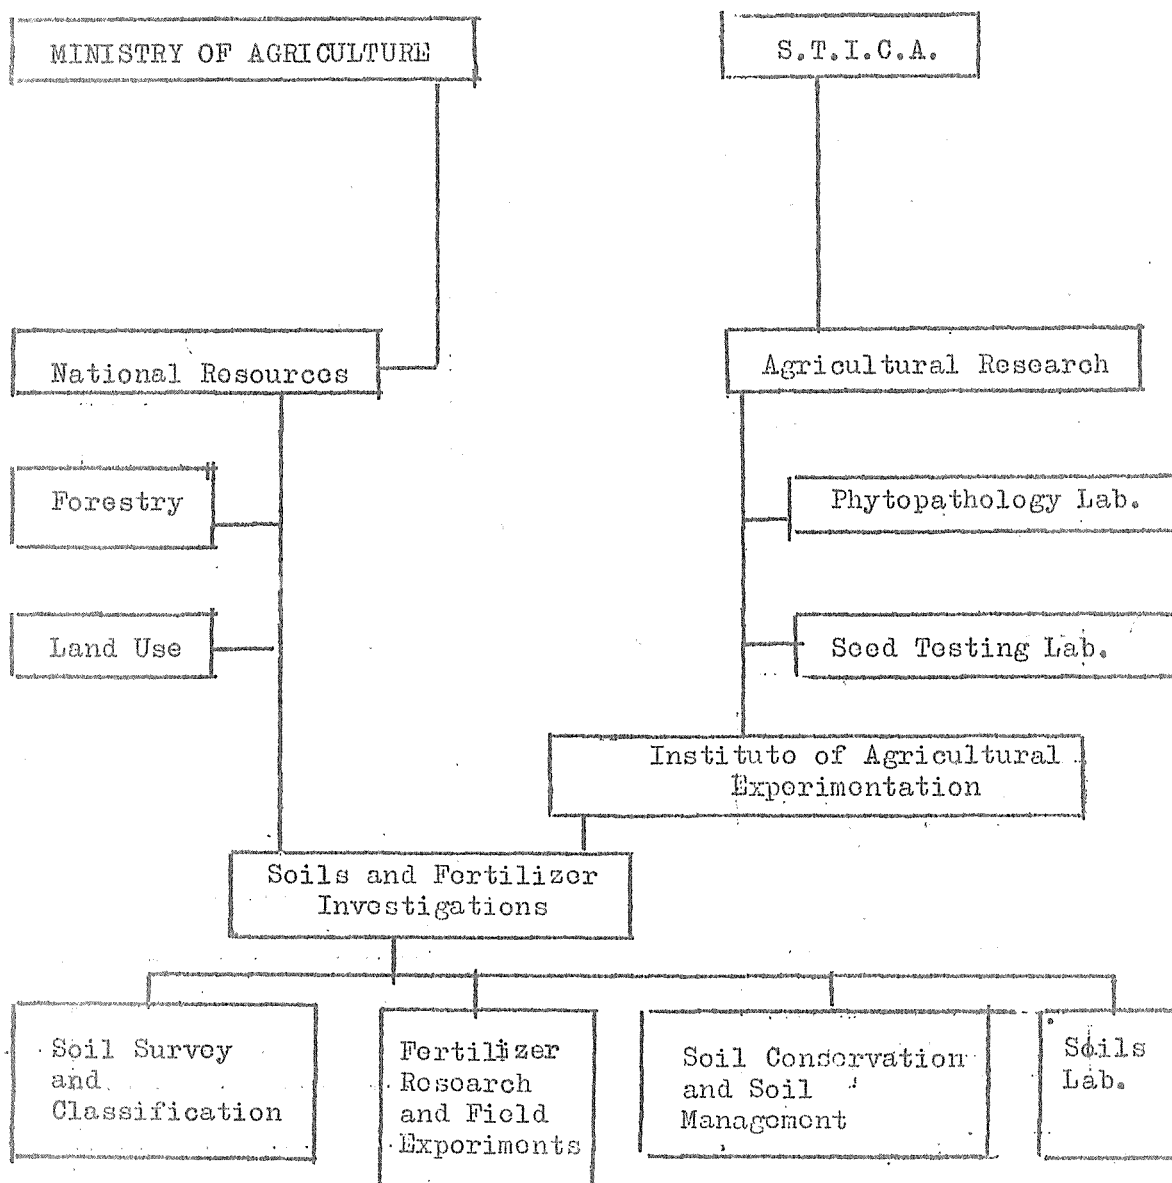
MINISTRY OF AGRICULTURE

S.T.I.C.A.

National Resources

Agricultural Research

Forestry

Phytopathology Lab.

Land Use

Seed Testing Lab.

Institute of Agricultural Experimentation

Soils and Fertilizer Investigations

Soil Survey and Classification

Fertilizer Research and Field Experiments

Soil Conservation and Soil Management

Soils Lab.